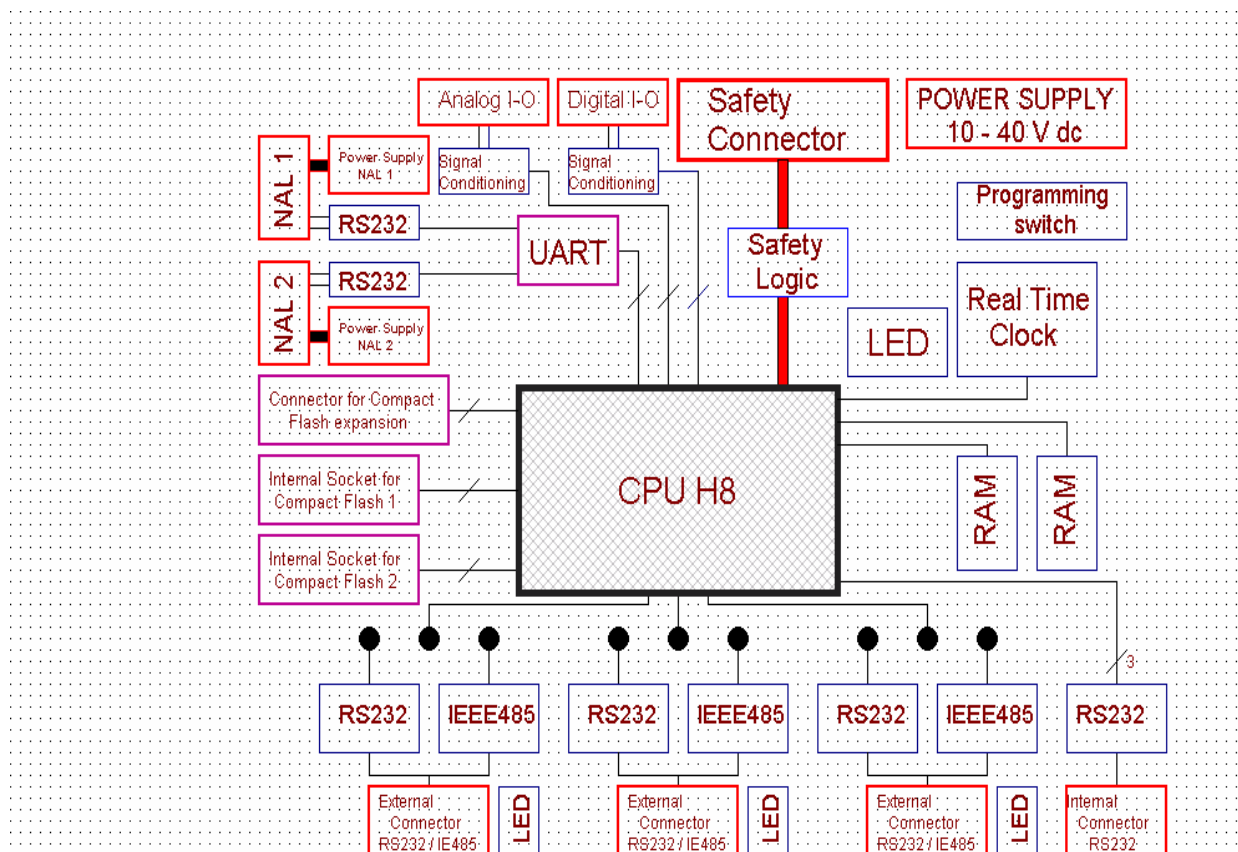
Analog I-O
Digital I-O
Safety Connector
POWER SUPPLY 10 - 40 V dc
NAL 1
Power Supply NAL 1
Signal Conditioning
Signal Conditioning
Programming switch
RS232
UART
Safety Logic
NAL 2
RS232
Power Supply NAL 2
LED
Real Time Clock
Connector for Compact Flash expansion
Internal Socket for Compact Flash 1
CPU H8
RAM
RAM
Internal Socket for Compact Flash 2
3
RS232
IEEE485
RS232
IEEE485
RS232
IEEE485
RS232
External Connector RS232 / IE485
LED
External Connector RS232 / IE485
LED
External Connector RS232 / IE485
LED
Internal Connector RS232